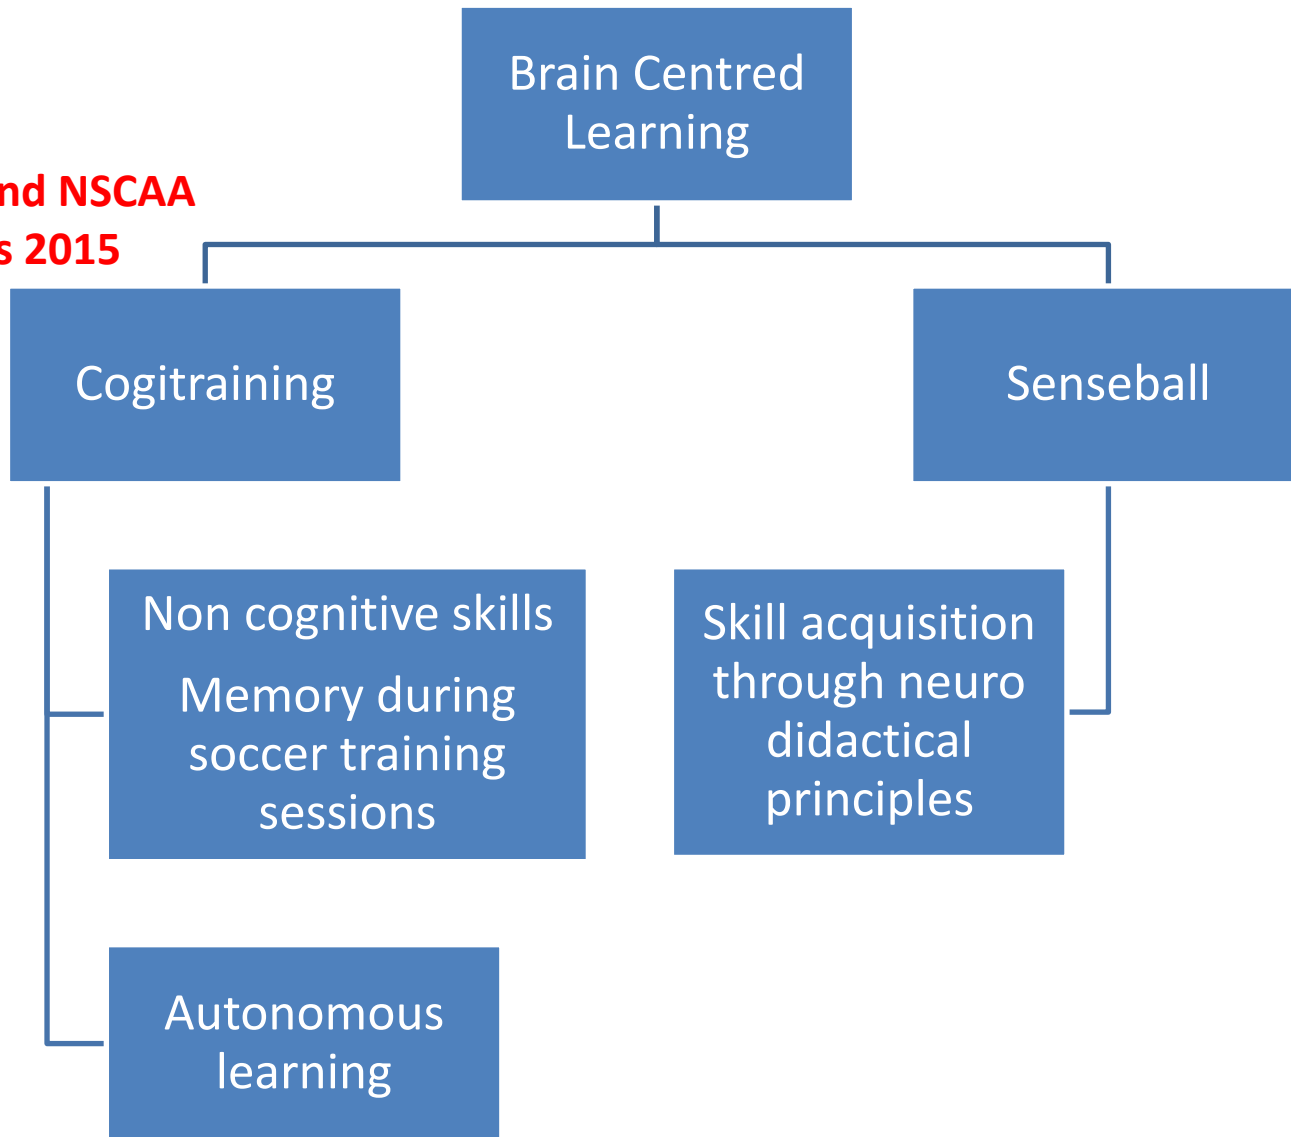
nd NSCAA
s 2015

Brain Centred Learning

Cogitraining

Senseball

Non cognitive skills

Memory during soccer training sessions

Skill acquisition through neuro didactical principles

Autonomous learning